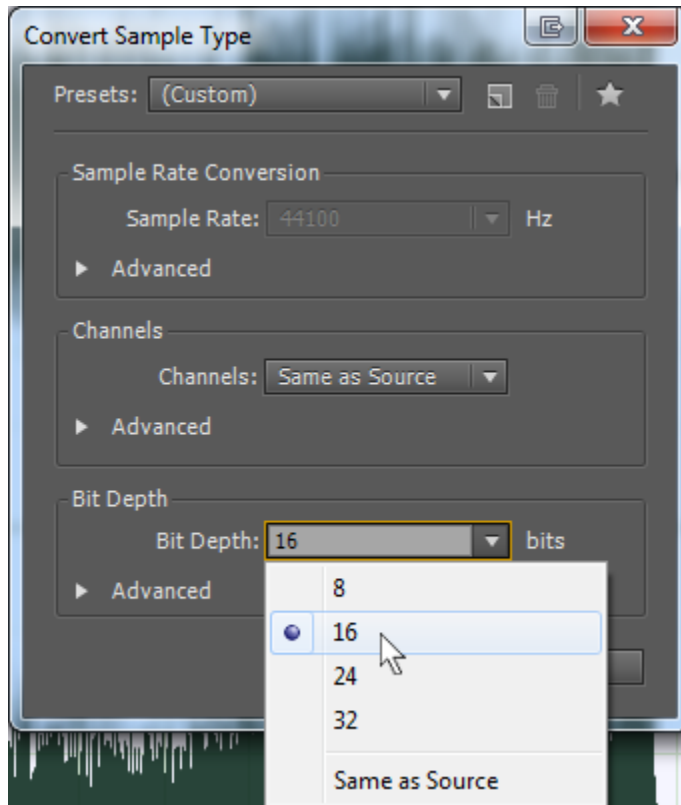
Convert Sample Type

Presets: (Custom)

Sample Rate Conversion

Sample Rate: 44100 Hz

Advanced

Channels

Channels: Same as Source

Advanced

Bit Depth

Bit Depth: 16 bits

Advanced

8

16

24

32

Same as Source